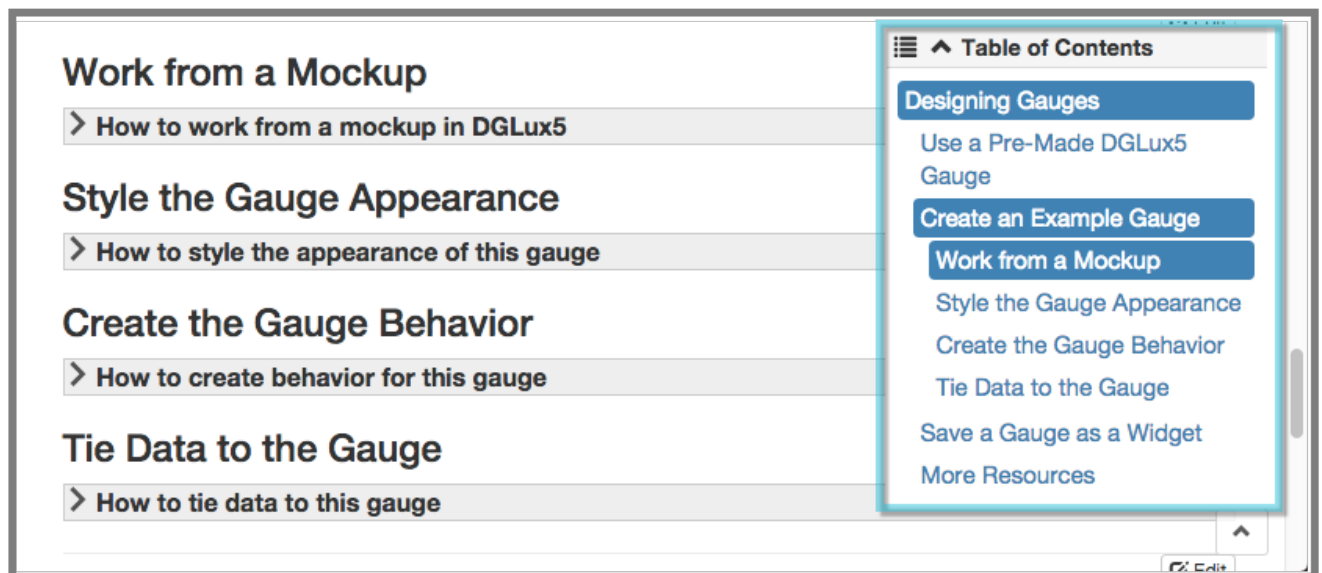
Work from a Mockup

How to work from a mockup in DGLux5

Style the Gauge Appearance

How to style the appearance of this gauge

Create the Gauge Behavior

How to create behavior for this gauge

Tie Data to the Gauge

How to tie data to this gauge

Table of Contents

Designing Gauges

Use a Pre-Made DGLux5 Gauge

Create an Example Gauge

Work from a Mockup

Style the Gauge Appearance

Create the Gauge Behavior

Tie Data to the Gauge

Save a Gauge as a Widget

More Resources

Edit